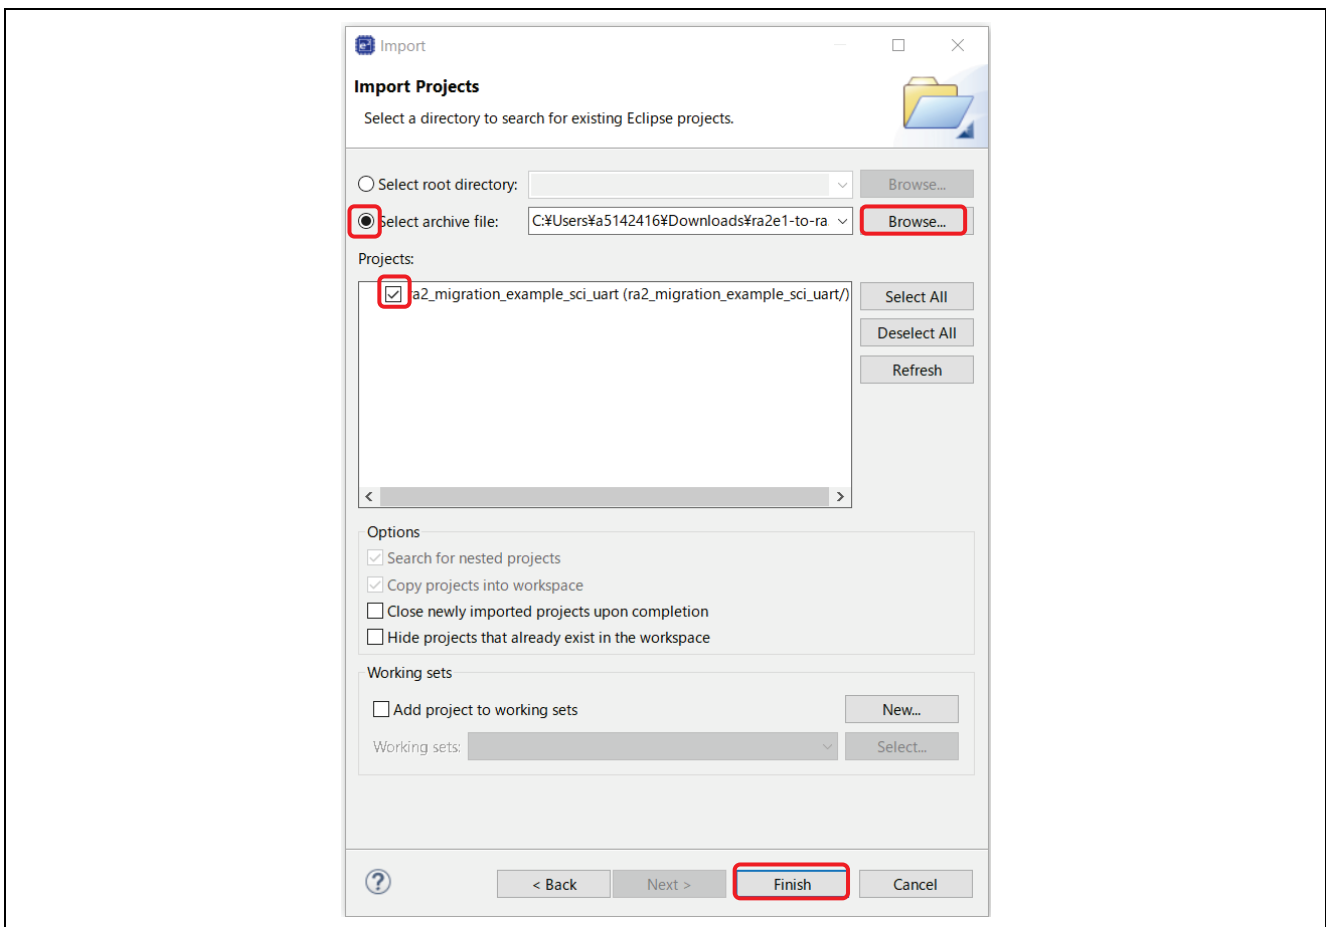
Import

Import Projects

Select a directory to search for existing Eclipse projects.

Select root directory:

Browse...

Select archive file: C:¥Users¥a5142416¥Downloads¥ra2e1-to-ra

Browse...

Projects:

ra2_migration_example_sci_uart (ra2_migration_example_sci_uart/)

Select All

Deselect All

Refresh

Options

Search for nested projects

Copy projects into workspace

Close newly imported projects upon completion

Hide projects that already exist in the workspace

Working sets

Add project to working sets

New...

Working sets:

Select...

?

< Back

Next >

Finish

Cancel